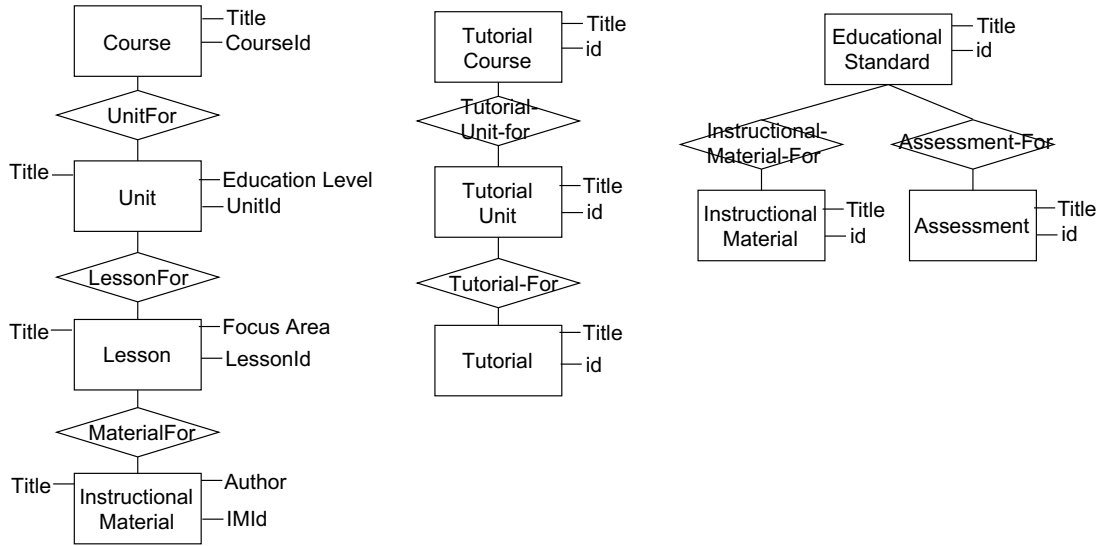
Course
Title
CourseId

UnitFor

Title
Unit
Education Level
UnitId

LessonFor

Title
Lesson
Focus Area
LessonId

MaterialFor

Title
Instructional Material
Author
IMId

Tutorial Course
Title
id

Tutorial-Unit-for

Tutorial Unit
Title
id

Tutorial-For

Tutorial
Title
id

Educational Standard
Title
id

Instructional-Material-For

Assessment-For

Instructional Material
Title
id

Assessment
Title
id